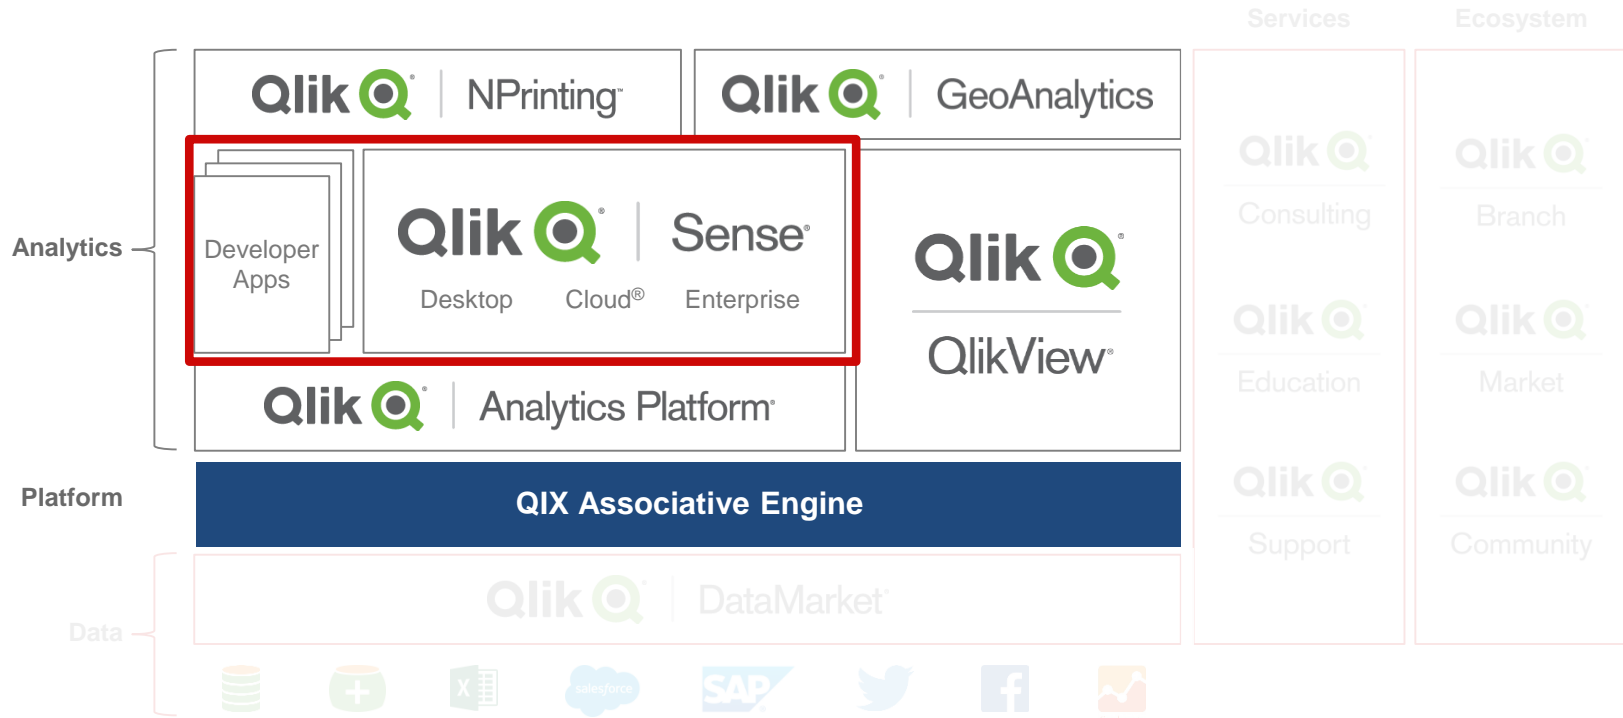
Services

Ecosystem

Qlik NPrinting

Qlik GeoAnalytics

Analytics

Developer Apps

Qlik Sense

Desktop Cloud® Enterprise

Qlik

QlikView

Qlik Analytics Platform

Qlik Consulting

Qlik Education

Qlik Support

Qlik Branch

Qlik Market

Qlik Community

Platform

QIX Associative Engine

Data

Qlik DataMarket

salesforce

SAP